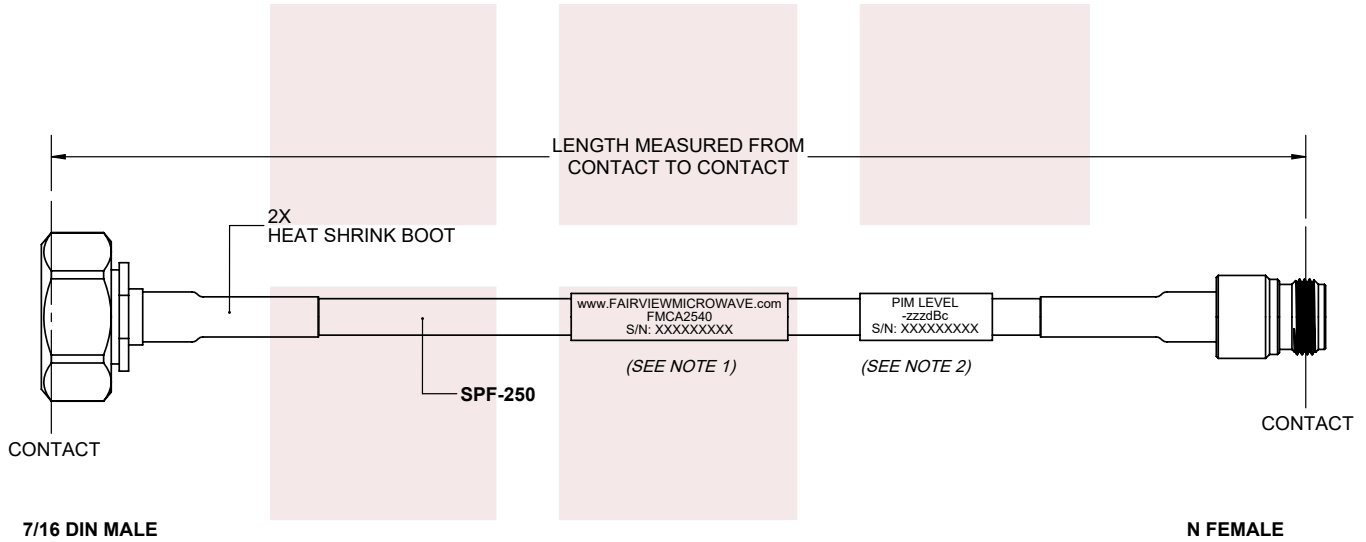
LENGTH MEASURED FROM CONTACT TO CONTACT

2X
HEAT SHRINK BOOT

www.FAIRVIEWMICROWAVE.com
FMCA2540
S/N: XXXXXXXXX

PIM LEVEL
-zzzdBc
S/N: XXXXXXXXX

(SEE NOTE 1)

(SEE NOTE 2)

SPF-250

CONTACT

CONTACT

7/16 DIN MALE

N FEMALE